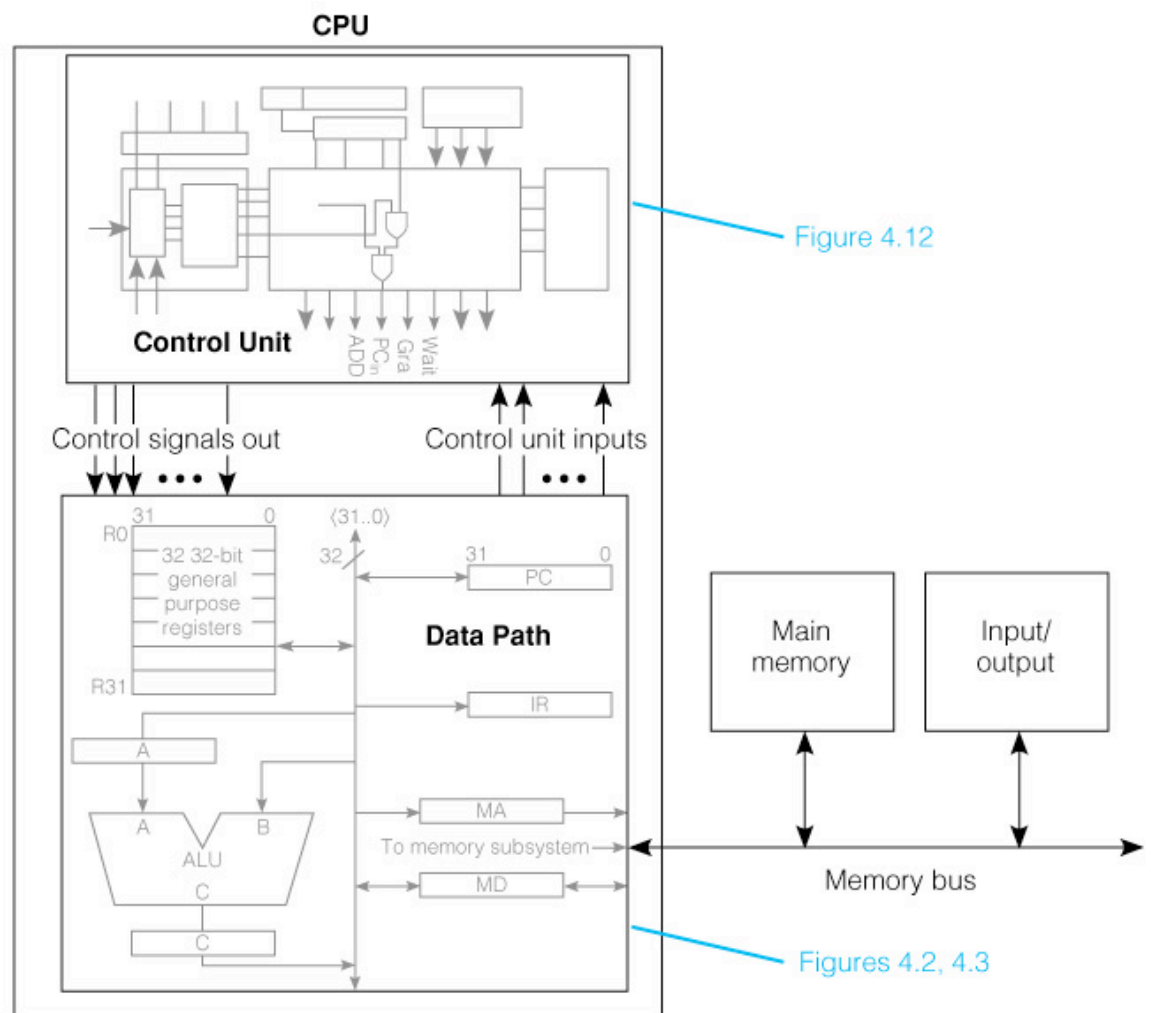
CPU

Figure 4.12

Control Unit

ADD
$PC_{in}$
Gra
Wait

Control signals out

Control unit inputs

R0
31
0
32 32-bit general purpose registers
R31

⟨31..0⟩
32

31
0
PC

Data Path

IR

A

A
B
ALU
C

C

MA
To memory subsystem
MD

Main memory

Input/ output

Memory bus

Figures 4.2, 4.3